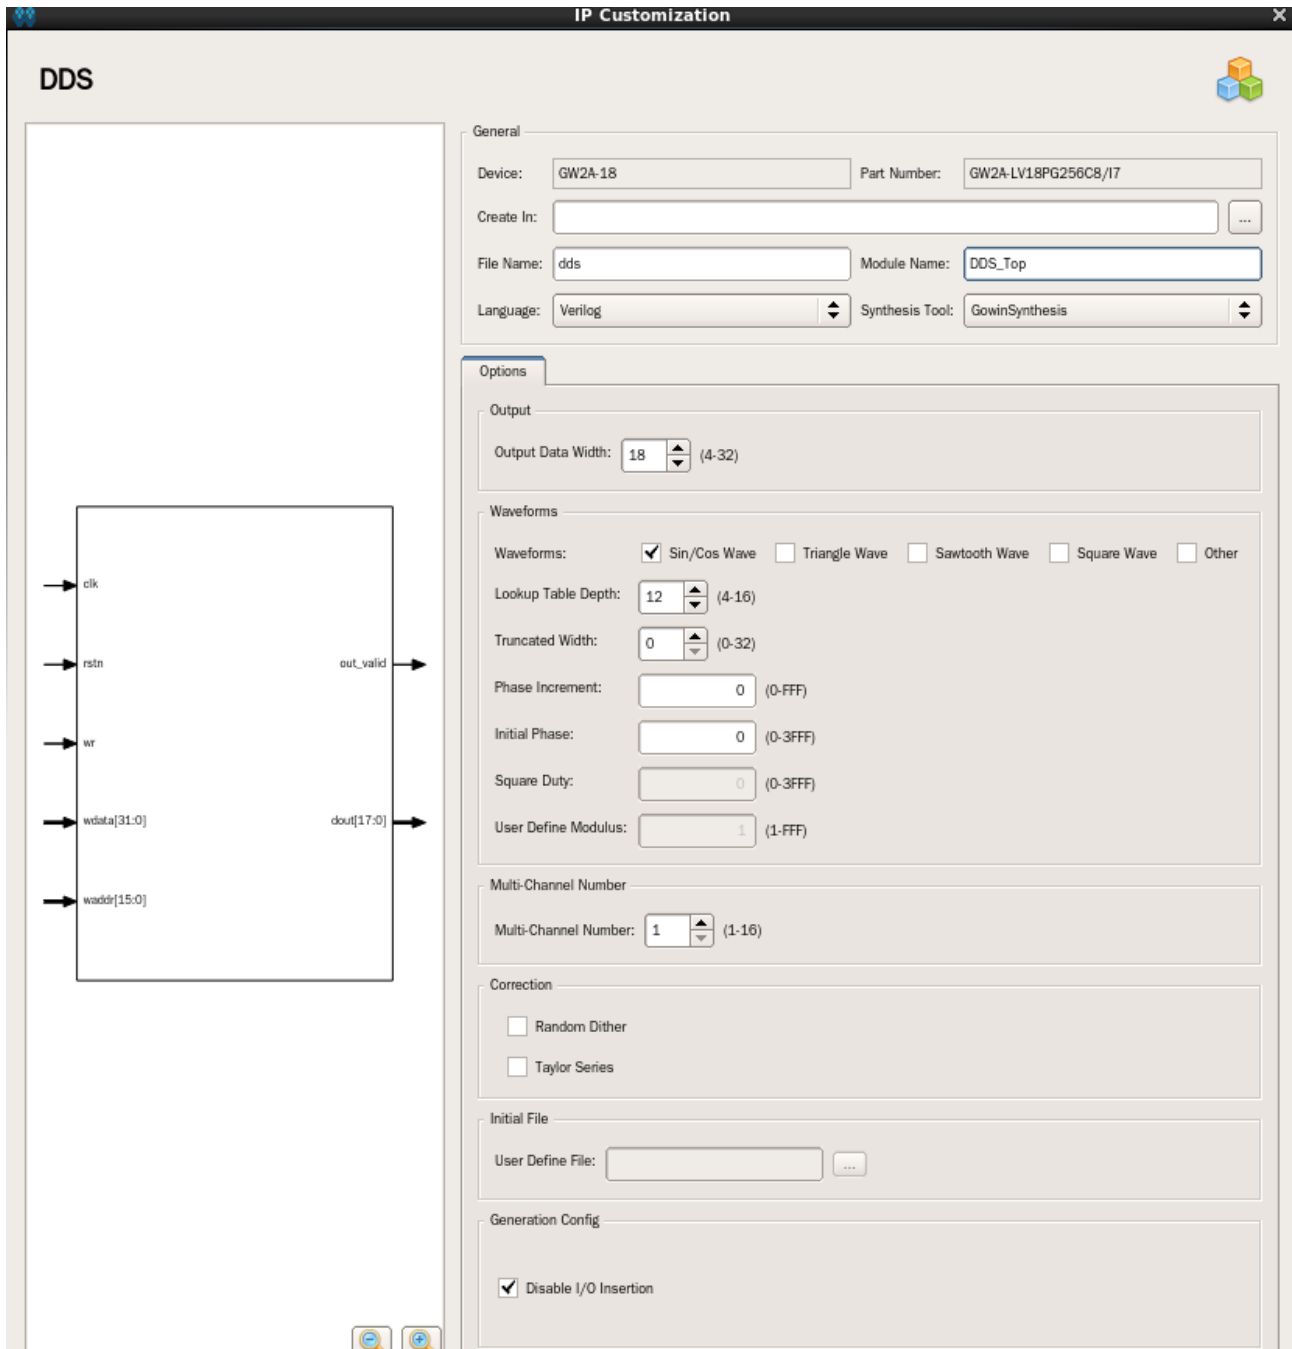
IP Customization

DDS

clk
rstn
wr
wdata[31:0]
waddr[15:0]
out_valid
dout[17:0]

General

Device: GW2A-18
Part Number: GW2A-LV18PG256C8/I7
Create In:
...
File Name: dds
Module Name: DDS_Top
Language: Verilog
Synthesis Tool: GowinSynthesis

Options

Output
Output Data Width: 18 (4-32)

Waveforms
Waveforms: Sin/Cos Wave Triangle Wave Sawtooth Wave Square Wave Other
Lookup Table Depth: 12 (4-16)
Truncated Width: 0 (0-32)
Phase Increment: 0 (0-FFF)
Initial Phase: 0 (0-3FFF)
Square Duty: 0 (0-3FFF)
User Define Modulus: 1 (1-FFF)

Multi-Channel Number
Multi-Channel Number: 1 (1-16)

Correction
Random Dither
Taylor Series

Initial File
User Define File:
...

Generation Config
Disable I/O Insertion